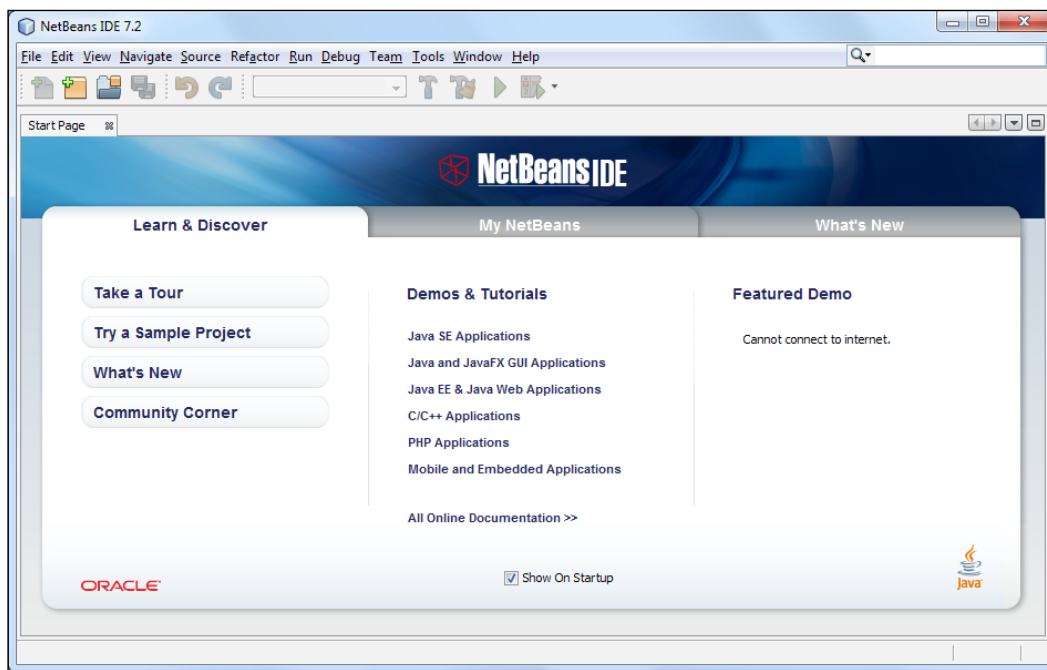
NetBeans IDE 7.2

File Edit View Navigate Source Refactor Run Debug Team Tools Window Help

Start Page

NetBeans IDE

Learn & Discover

My NetBeans

What's New

Take a Tour

Try a Sample Project

What's New

Community Corner

Demos & Tutorials

Java SE Applications

Java and JavaFX GUI Applications

Java EE & Java Web Applications

C/C++ Applications

PHP Applications

Mobile and Embedded Applications

All Online Documentation >>

Featured Demo

Cannot connect to internet.

ORACLE

Show On Startup

Java